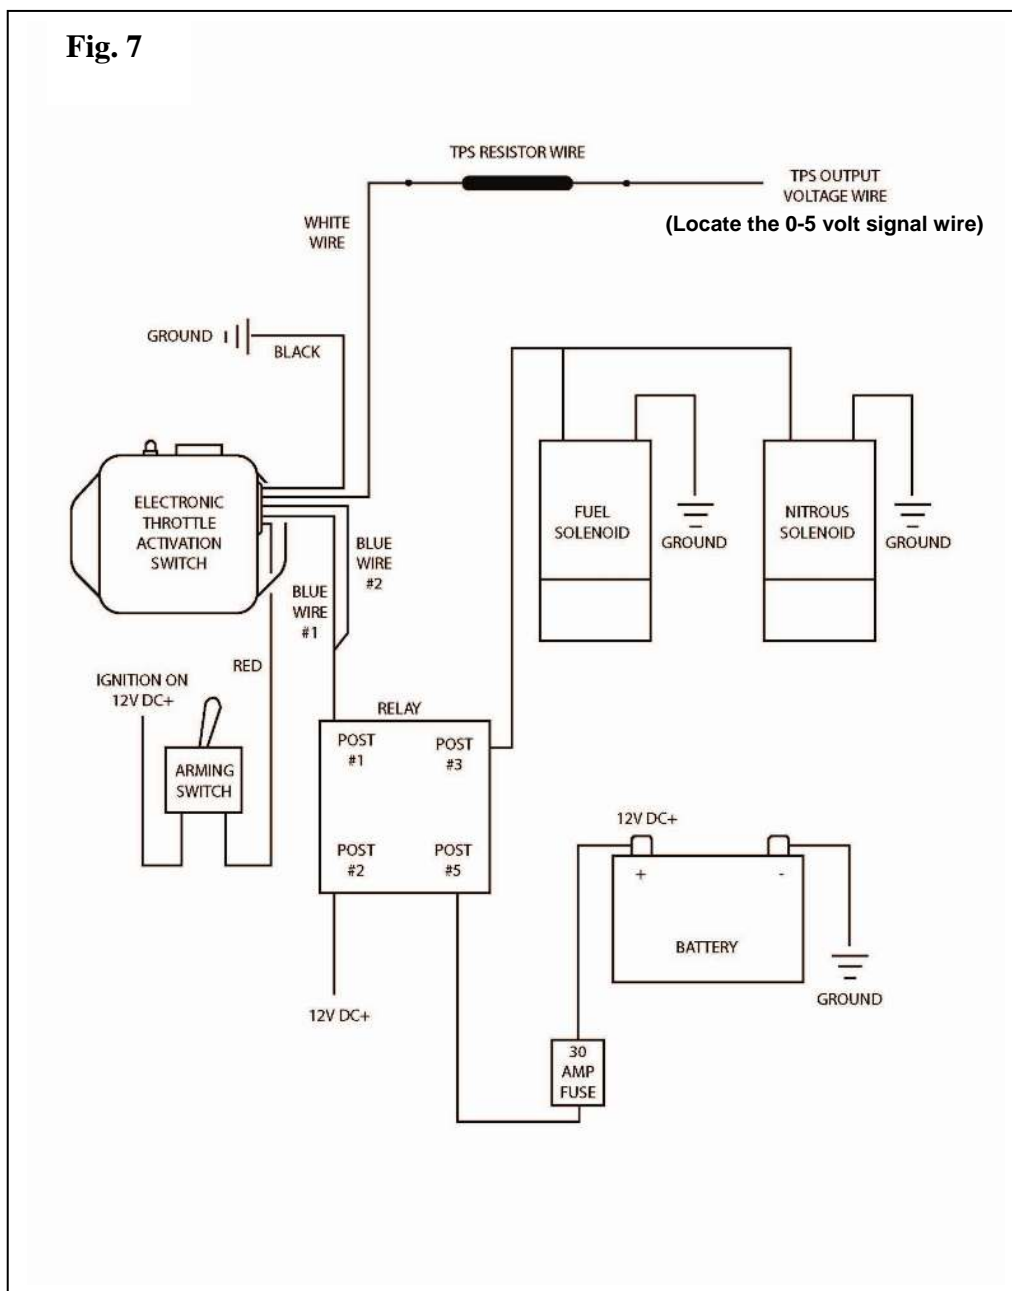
Fig. 7

TPS RESISTOR WIRE

TPS OUTPUT VOLTAGE WIRE
(Locate the 0-5 volt signal wire)

WHITE WIRE

GROUND

BLACK

ELECTRONIC THROTTLE ACTIVATION SWITCH

BLUE WIRE #2

BLUE WIRE #1

FUEL SOLENOID

GROUND

NITROUS SOLENOID

GROUND

IGNITION ON 12V DC+

RED

ARMING SWITCH

RELAY

POST #1

POST #3

POST #2

POST #5

12V DC+

+

-

BATTERY

GROUND

12V DC+

30 AMP FUSE